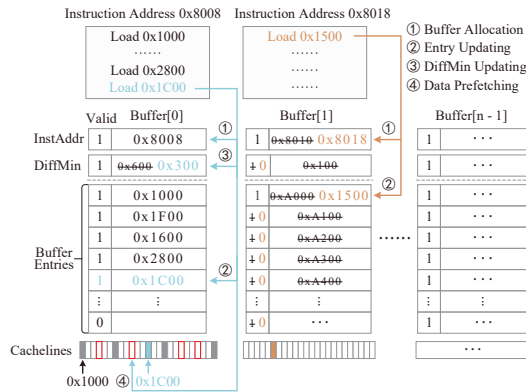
Instruction Address 0x8008

Load 0x1000
……
Load 0x2800
Load 0x1C00

Instruction Address 0x8018

Load 0x1500
……
……

① Buffer Allocation
② Entry Updating
③ DiffMin Updating
④ Data Prefetching

Valid Buffer[0]

InstAddr 1 0x8008 ①

DiffMin 1 ~~0x600~~ 0x300 ③

Buffer Entries

| 1 | 0x1000 |
|---|---|
| 1 | 0x1F00 |
| 1 | 0x1600 |
| 1 | 0x2800 |
| 1 | 0x1C00 |
| ⋮ | ⋮ |
| 0 | ··· |

②

Buffer[1]

① 1 ~~0x8010~~ 0x8018

~~1~~ 0 ~~0x100~~

② 1 ~~0xA000~~ 0x1500

| ~~1~~ 0 | ~~0xA100~~ |
|---|---|
| ~~1~~ 0 | ~~0xA200~~ |
| ~~1~~ 0 | ~~0xA300~~ |
| ~~1~~ 0 | ~~0xA400~~ |
| ⋮ | ⋮ |
| ~~1~~ 0 | ··· |

……

Buffer[n - 1]

| 1 | ··· |
|---|---|
| 1 | ··· |
| 1 | ··· |
| 1 | ··· |
| 1 | ··· |
| 1 | ··· |
| 1 | ··· |
| 1 | ··· |
| ⋮ | ⋮ |
| 1 | ··· |

Cachelines

0x1000 ④ 0x1C00